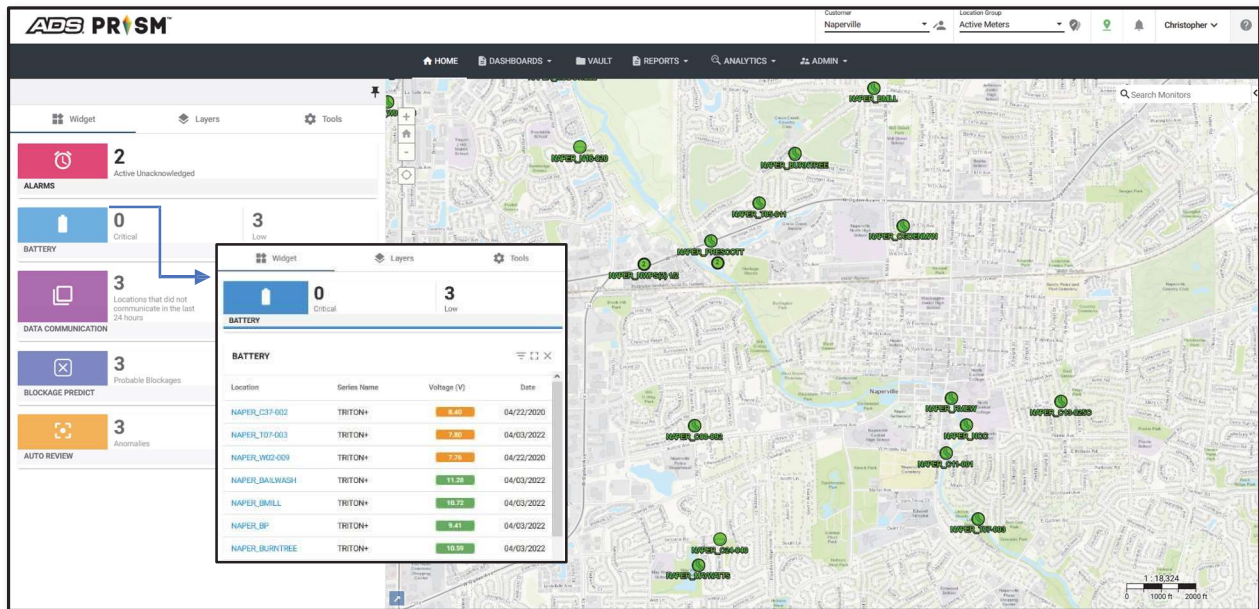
ADS PRISM™

Customer
Naperville

Location Group
Active Meters

Christopher

HOME
DASHBOARDS
VAULT
REPORTS
ANALYTICS
ADMIN

Widget
Layers
Tools

2
Active Unacknowledged
ALARMS

0
Critical
3
Low
BATTERY

3
Locations that did not communicate in the last 24 hours
DATA COMMUNICATION

3
Probable Blockages
BLOCKAGE PREDICT

3
Anomalies
AUTO REVIEW

Widget
Layers
Tools

0
Critical
3
Low
BATTERY

BATTERY

| Location | Series Name | Voltage (V) | Date |
|---|---|---|---|
| NAPER_C37-002 | TRITON+ | 8.40 | 04/22/2020 |
| NAPER_T07-003 | TRITON+ | 7.80 | 04/03/2022 |
| NAPER_W02-009 | TRITON+ | 7.76 | 04/22/2020 |
| NAPER_BAILWASH | TRITON+ | 11.28 | 04/03/2022 |
| NAPER_BMILL | TRITON+ | 10.72 | 04/03/2022 |
| NAPER_BP | TRITON+ | 9.41 | 04/03/2022 |
| NAPER_BURNTREE | TRITON+ | 10.59 | 04/03/2022 |

Search Monitors

NAPER_BMILL
NAPER_W02-020
NAPER_BURNTREE
NAPER_T05-011
NAPER_CREEKMAN
NAPER_PRESCOTT
NAPER_NWPS(S) 12
Naperville
NAPER_RMEW
NAPER_C13-025C
NAPER_C08-002
NAPER_USC
NAPER_C11-001
NAPER_T07-003
NAPER_C24-048
NAPER_MYWITS

1 : 18,324
0
1000 ft
2000 ft